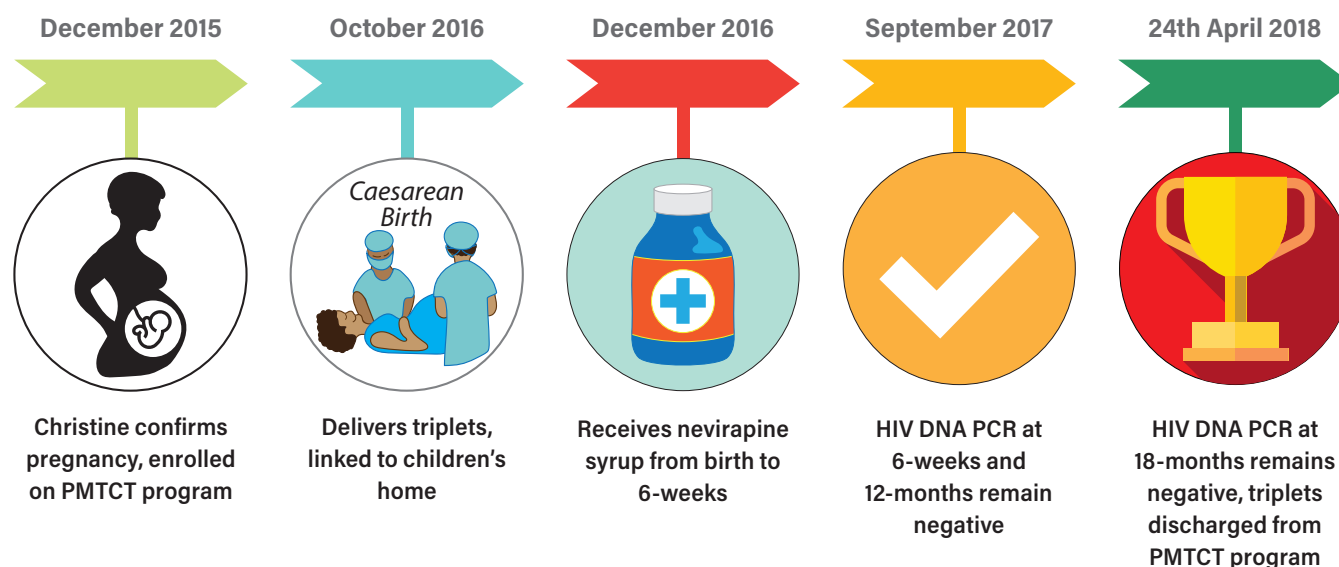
December 2015

Christine confirms pregnancy, enrolled on PMTCT program

October 2016

Caesarean Birth

Delivers triplets, linked to children's home

December 2016

Receives nevirapine syrup from birth to 6-weeks

September 2017

HIV DNA PCR at 6-weeks and 12-months remain negative

24th April 2018

HIV DNA PCR at 18-months remains negative, triplets discharged from PMTCT program